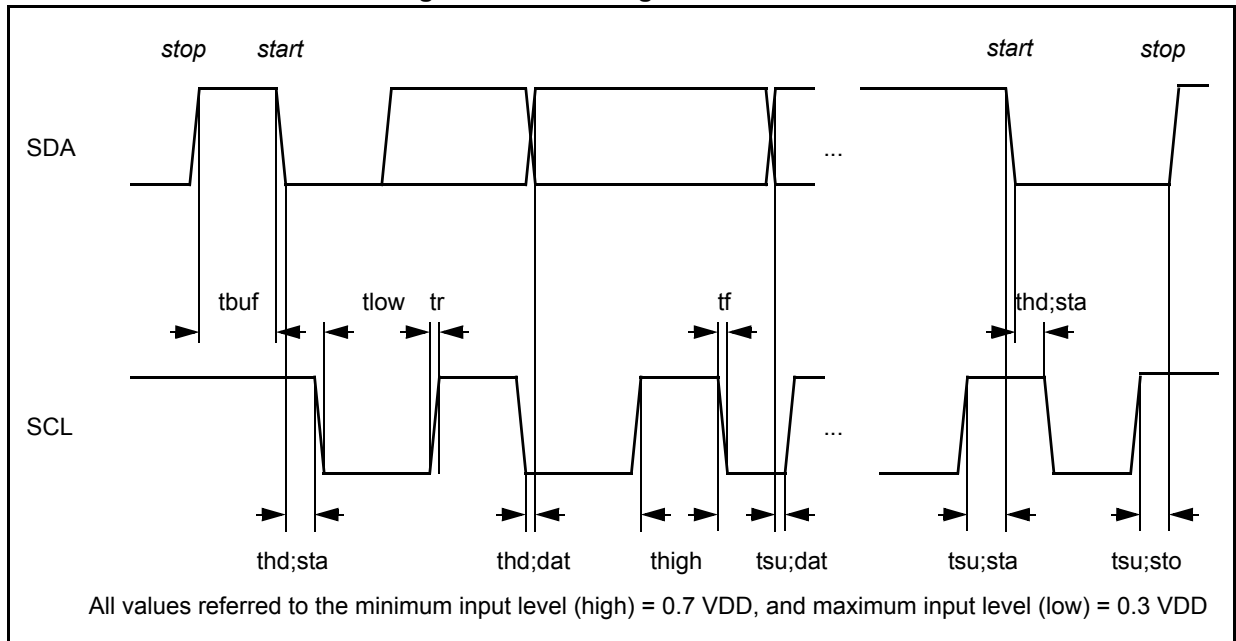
stop start start stop

SDA ...

tbuf tlow tr tf thd;sta

SCL ...

thd;sta thd;dat thigh tsu;dat tsu;sta tsu;sto

All values referred to the minimum input level (high) = 0.7 VDD, and maximum input level (low) = 0.3 VDD